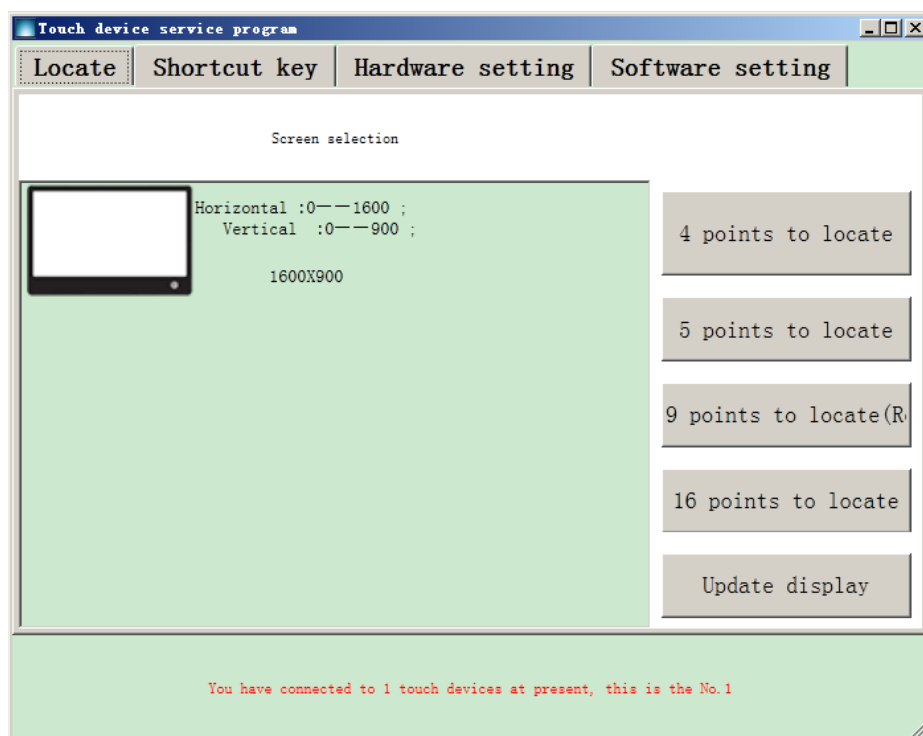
Touch device service program

Locate | Shortcut key | Hardware setting | Software setting

Screen selection

Horizontal :0——1600 ;
Vertical :0——900 ;

1600X900

4 points to locate

5 points to locate

9 points to locate(R

16 points to locate

Update display

You have connected to 1 touch devices at present, this is the No.1